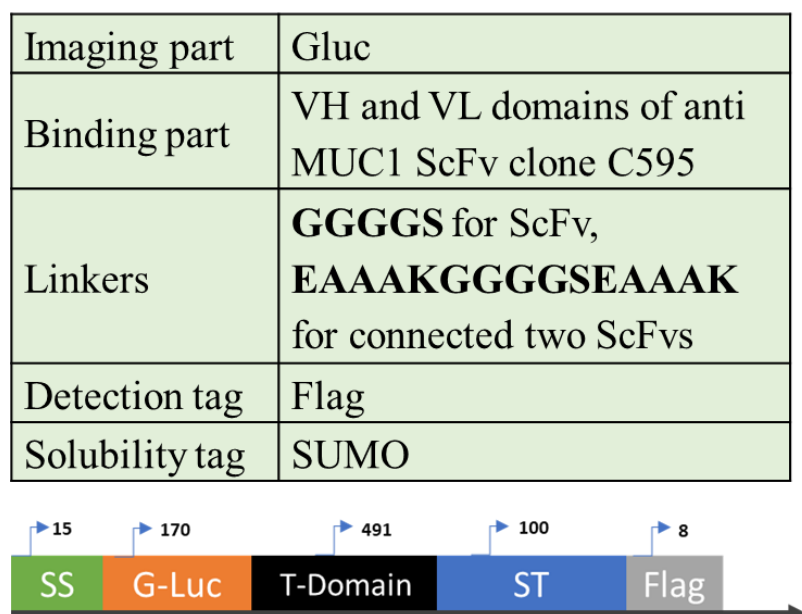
| Imaging part | Gluc |
|---|---|
| Binding part | VH and VL domains of anti MUC1 ScFv clone C595 |
| Linkers | **GGGGS** for ScFv, **EAAAKGGGGSEAAAK** for connected two ScFvs |
| Detection tag | Flag |
| Solubility tag | SUMO |

15 170 491 100 8

SS G-Luc T-Domain ST Flag